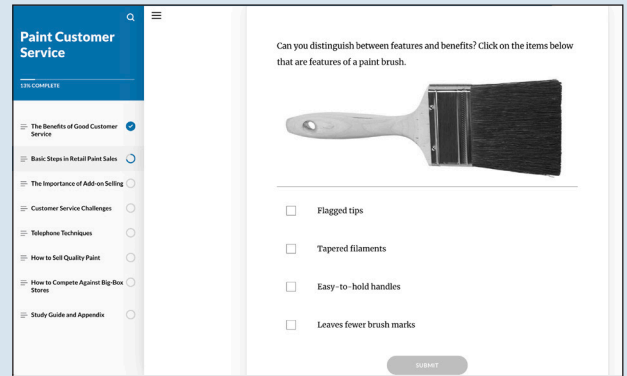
Paint Customer Service

13% COMPLETE

The Benefits of Good Customer Service

Basic Steps in Retail Paint Sales

The Importance of Add-on Selling

Customer Service Challenges

Telephone Techniques

How to Sell Quality Paint

How to Compete Against Big-Box Stores

Study Guide and Appendix

Can you distinguish between features and benefits? Click on the items below that are features of a paint brush.

Flagged tips

Tapered filaments

Easy-to-hold handles

Leaves fewer brush marks

SUBMIT